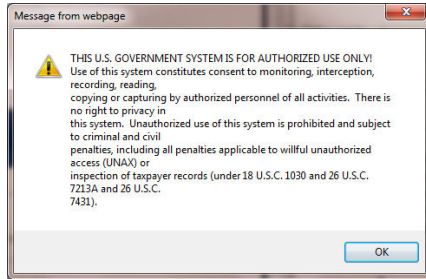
Message from webpage

THIS U.S. GOVERNMENT SYSTEM IS FOR AUTHORIZED USE ONLY!
Use of this system constitutes consent to monitoring, interception, recording, reading,
copying or capturing by authorized personnel of all activities. There is no right to privacy in
this system. Unauthorized use of this system is prohibited and subject to criminal and civil
penalties, including all penalties applicable to willful unauthorized access (UNAX) or
inspection of taxpayer records (under 18 U.S.C. 1030 and 26 U.S.C. 7213A and 26 U.S.C.
7431).

OK